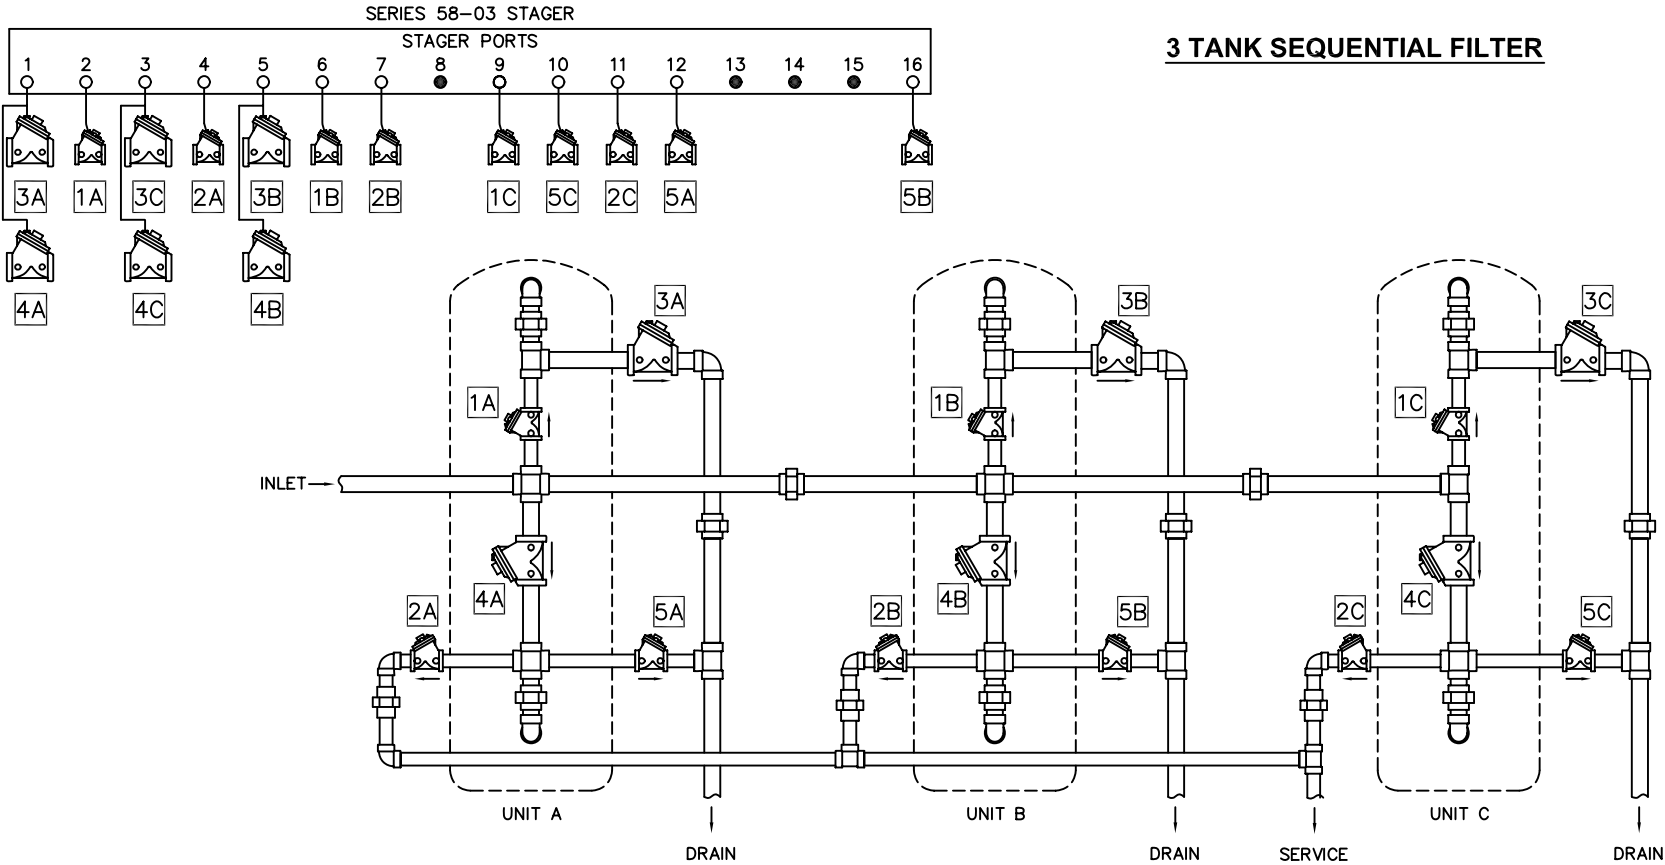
SERIES 58-03 STAGER

STAGER PORTS

1 2 3 4 5 6 7 8 9 10 11 12 13 14 15 16

3A 1A 3C 2A 3B 1B 2B 1C 5C 2C 5A 5B

4A 4C 4B

3 TANK SEQUENTIAL FILTER

3A
1A
INLET
4A
2A
5A
UNIT A
DRAIN

3B
1B
4B
2B
5B
UNIT B
DRAIN

SERVICE

3C
1C
4C
2C
5C
UNIT C
DRAIN